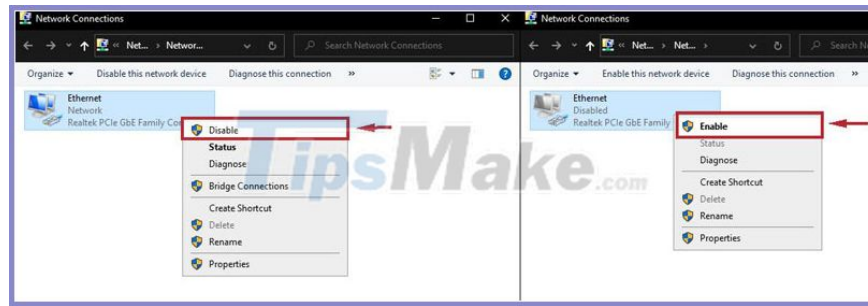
Network Connections

« Net... › Networ...

Search Network Connections

Organize ▾ Disable this network device Diagnose this connection »

Ethernet
Network
Realtek PCIe GbE Family Co

Disable
Status
Diagnose
Bridge Connections
Create Shortcut
Delete
Rename
Properties

Network Connections

« Net... › Net... ›

Search N

Organize ▾ Enable this network device Diagnose this connection »

Ethernet
Disabled
Realtek PCIe GbE Family

Enable
Status
Diagnose
Create Shortcut
Delete
Rename
Properties

TipsMake.com